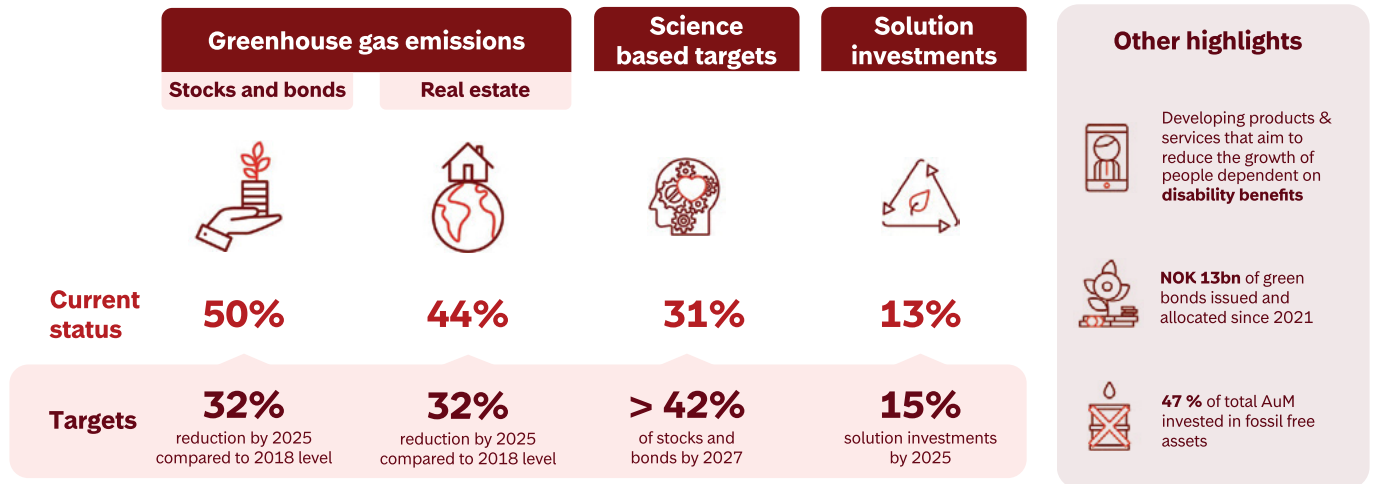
Greenhouse gas emissions

Stocks and bonds

Real estate

Science based targets

Solution investments

Other highlights

Developing products & services that aim to reduce the growth of people dependent on **disability benefits**

**NOK 13bn** of green bonds issued and allocated since 2021

**47 %** of total AuM invested in fossil free assets

Current status

50%

44%

31%

13%

Targets

32%
reduction by 2025 compared to 2018 level

32%
reduction by 2025 compared to 2018 level

> 42%
of stocks and bonds by 2027

15%
solution investments by 2025